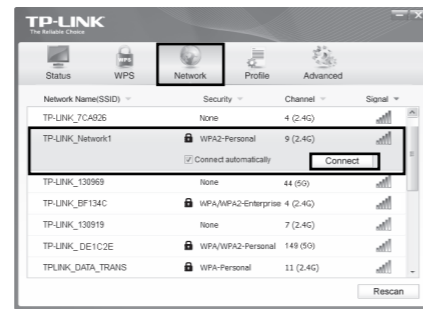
TP-LINK
The Reliable Choice

Status WPS Network Profile Advanced

| Network Name(SSID) | Security | Channel | Signal |
|---|---|---|---|
| TP-LINK_7CA926 | None | 4 (2.4G) | |
| TP-LINK_Network1 | WPA2-Personal | 9 (2.4G) | |
| TP-LINK_130969 | None | 44 (5G) | |
| TP-LINK_BF134C | WPA/WPA2-Enterprise | 4 (2.4G) | |
| TP-LINK_130919 | None | 7 (2.4G) | |
| TP-LINK_ DE1C2E | WPA/WPA2-Personal | 149 (5G) | |
| TPLINK_DATA_TRANS | WPA-Personal | 11 (2.4G) | |

Connect automatically
Connect

Rescan